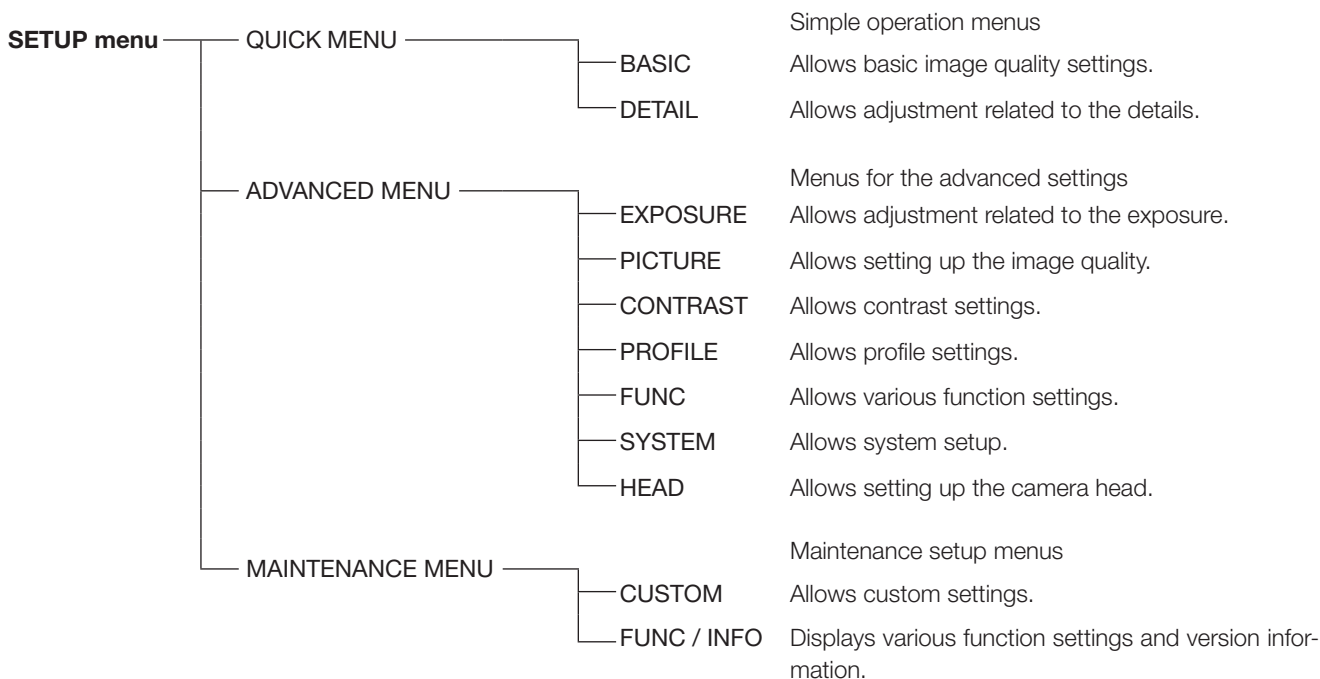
SETUP menu

QUICK MENU — Simple operation menus

BASIC — Allows basic image quality settings.

DETAIL — Allows adjustment related to the details.

ADVANCED MENU — Menus for the advanced settings

EXPOSURE — Allows adjustment related to the exposure.

PICTURE — Allows setting up the image quality.

CONTRAST — Allows contrast settings.

PROFILE — Allows profile settings.

FUNC — Allows various function settings.

SYSTEM — Allows system setup.

HEAD — Allows setting up the camera head.

MAINTENANCE MENU — Maintenance setup menus

CUSTOM — Allows custom settings.

FUNC / INFO — Displays various function settings and version information.